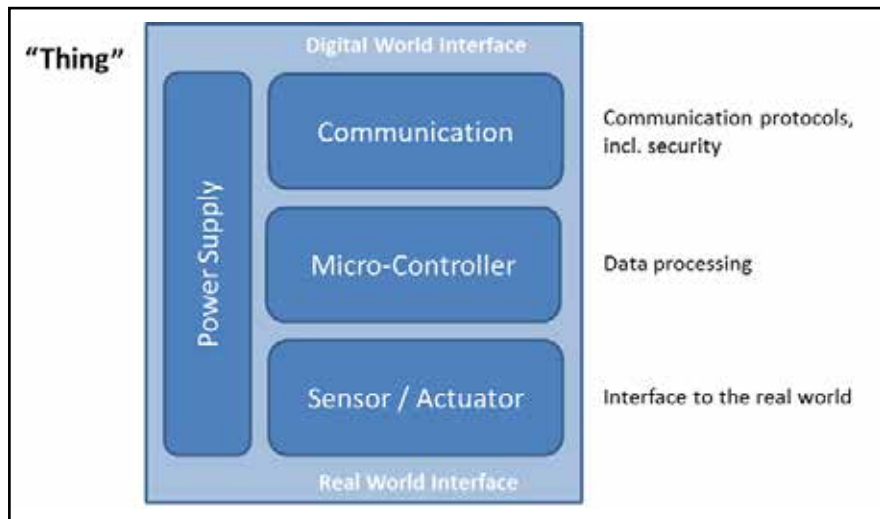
"Thing"

Digital World Interface

Power Supply

Communication

Micro-Controller

Sensor / Actuator

Real World Interface

Communication protocols, incl. security

Data processing

Interface to the real world